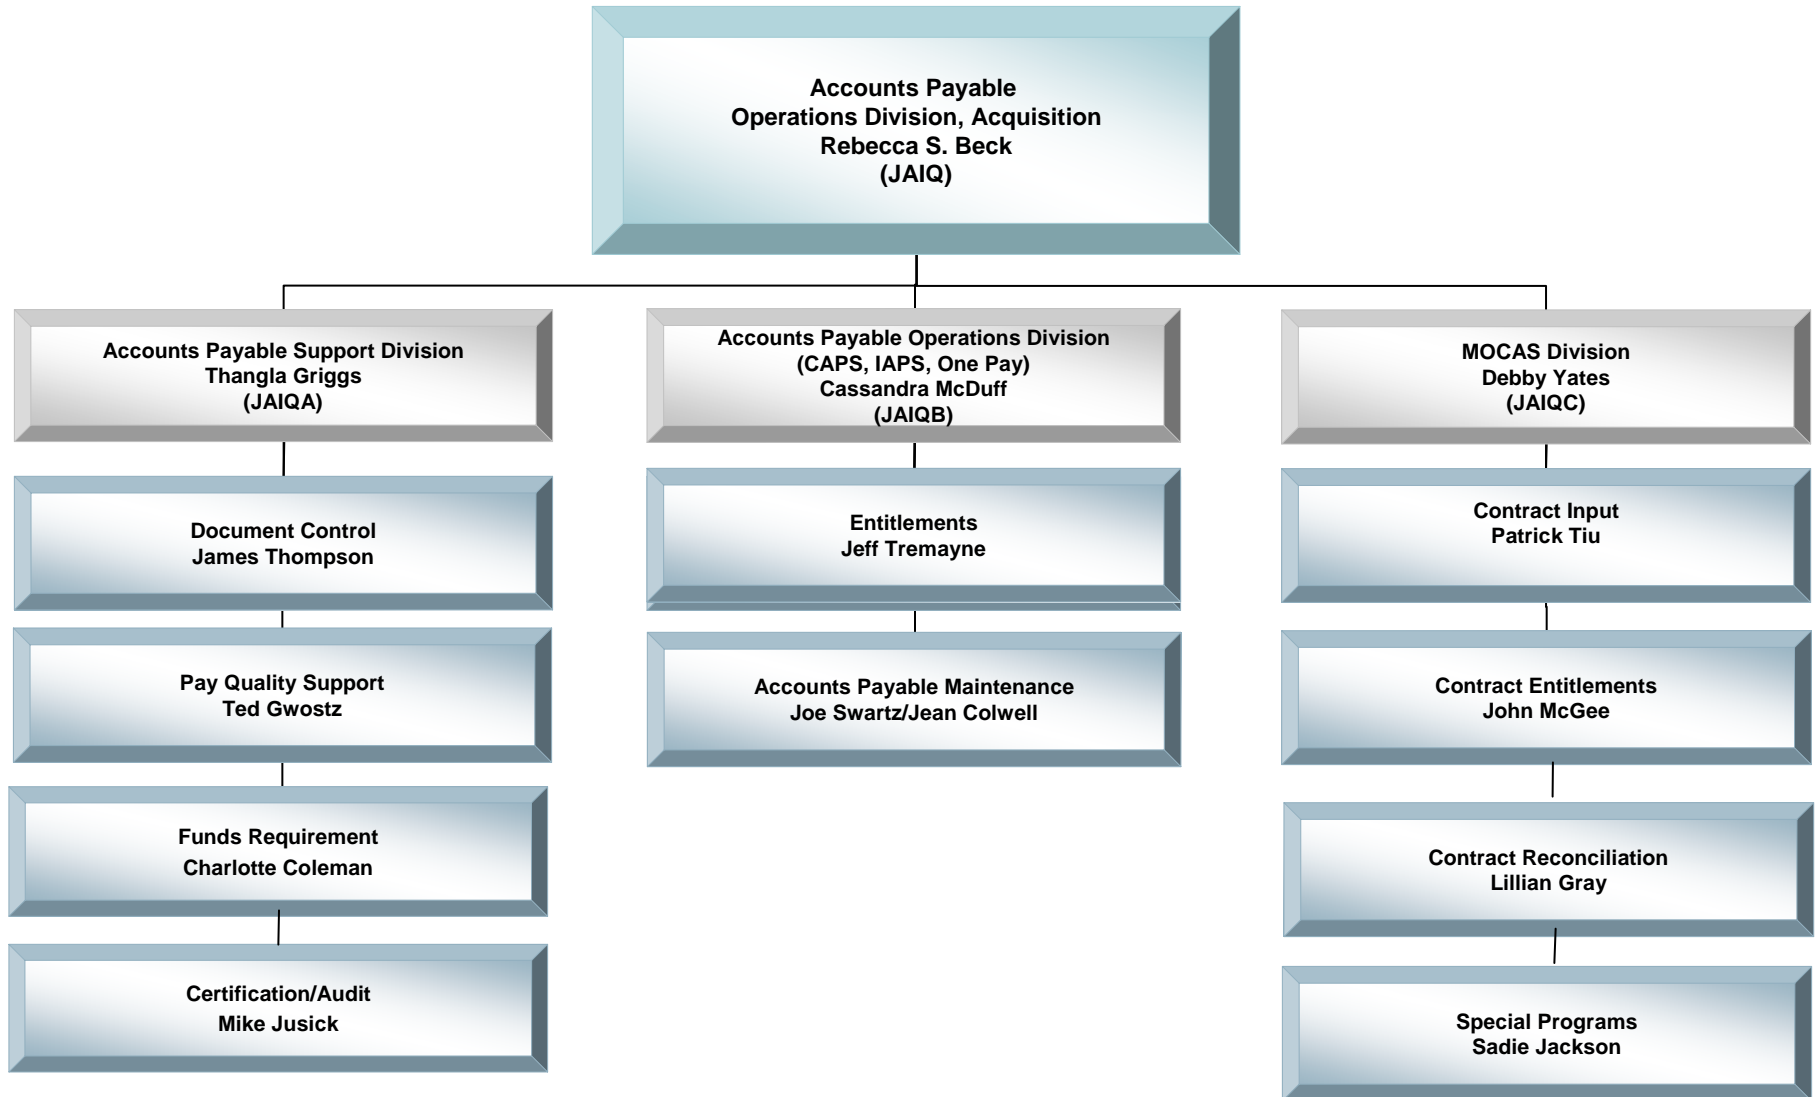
Accounts Payable
Operations Division, Acquisition
Rebecca S. Beck
(JAIQ)

Accounts Payable Support Division
Thangla Griggs
(JAIQA)

Document Control
James Thompson

Pay Quality Support
Ted Gwostz

Funds Requirement
Charlotte Coleman

Certification/Audit
Mike Jusick

Accounts Payable Operations Division
(CAPS, IAPS, One Pay)
Cassandra McDuff
(JAIQB)

Entitlements
Jeff Tremayne

Accounts Payable Maintenance
Joe Swartz/Jean Colwell

MOCAS Division
Debby Yates
(JAIQC)

Contract Input
Patrick Tiu

Contract Entitlements
John McGee

Contract Reconciliation
Lillian Gray

Special Programs
Sadie Jackson